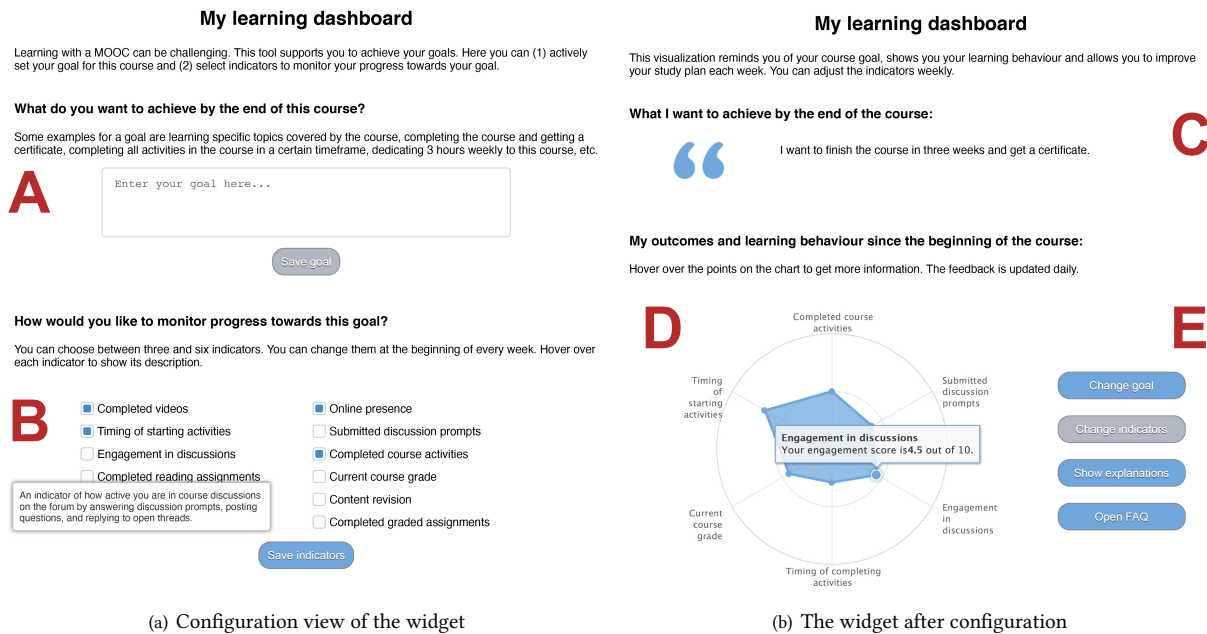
My learning dashboard

Learning with a MOOC can be challenging. This tool supports you to achieve your goals. Here you can (1) actively set your goal for this course and (2) select indicators to monitor your progress towards your goal.

What do you want to achieve by the end of this course?

Some examples for a goal are learning specific topics covered by the course, completing the course and getting a certificate, completing all activities in the course in a certain timeframe, dedicating 3 hours weekly to this course, etc.

A

Enter your goal here...

Save goal

How would you like to monitor progress towards this goal?

You can choose between three and six indicators. You can change them at the beginning of every week. Hover over each indicator to show its description.

B

Completed videos
Timing of starting activities
Engagement in discussions
Completed reading assignments
Online presence
Submitted discussion prompts
Completed course activities
Current course grade
Content revision
Completed graded assignments

An indicator of how active you are in course discussions on the forum by answering discussion prompts, posting questions, and replying to open threads.

Save indicators

(a) Configuration view of the widget

My learning dashboard

This visualization reminds you of your course goal, shows you your learning behaviour and allows you to improve your study plan each week. You can adjust the indicators weekly.

What I want to achieve by the end of the course:

C

“

I want to finish the course in three weeks and get a certificate.

My outcomes and learning behaviour since the beginning of the course:

Hover over the points on the chart to get more information. The feedback is updated daily.

D

E

Completed course activities
Submitted discussion prompts
Engagement in discussions
Timing of completing activities
Current course grade
Timing of starting activities

Engagement in discussions
Your engagement score is4.5 out of 10.

Change goal
Change indicators
Show explanations
Open FAQ

(b) The widget after configuration